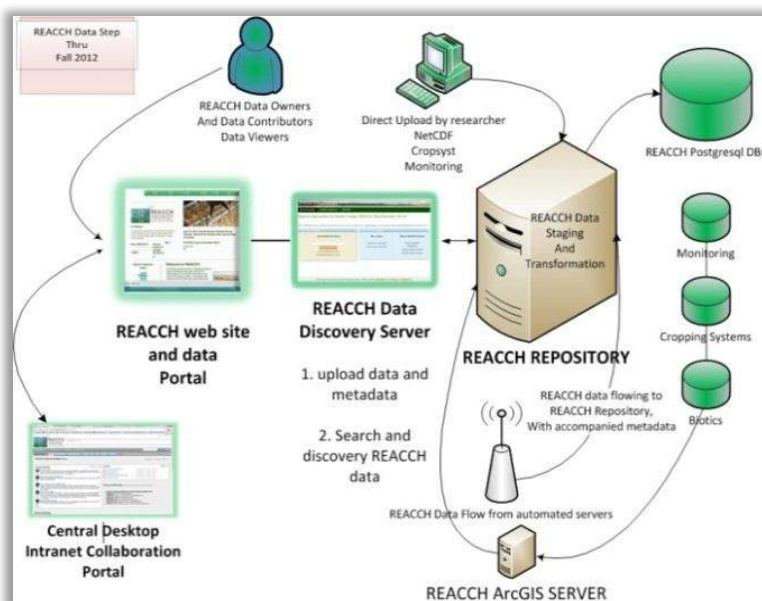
REACCH Data Step
Thru
Fall 2012

REACCH Data Owners
And Data Contributors
Data Viewers

Direct Upload by researcher
NetCDF
Cropsyst
Monitoring

REACCH Postgresql DB

REACCH Data
Staging
And
Transformation

Monitoring

Cropping Systems

Biotics

REACCH web site
and data
Portal

REACCH Data
Discovery Server

REACCH REPOSITORY

1. upload data and
metadata

2. Search and
discovery REACCH
data

REACCH data flowing to
REACCH Repository,
With accompanied metadata

REACCH Data Flow from automated servers

Central Desktop
Intranet Collaboration
Portal

REACCH ArcGIS SERVER